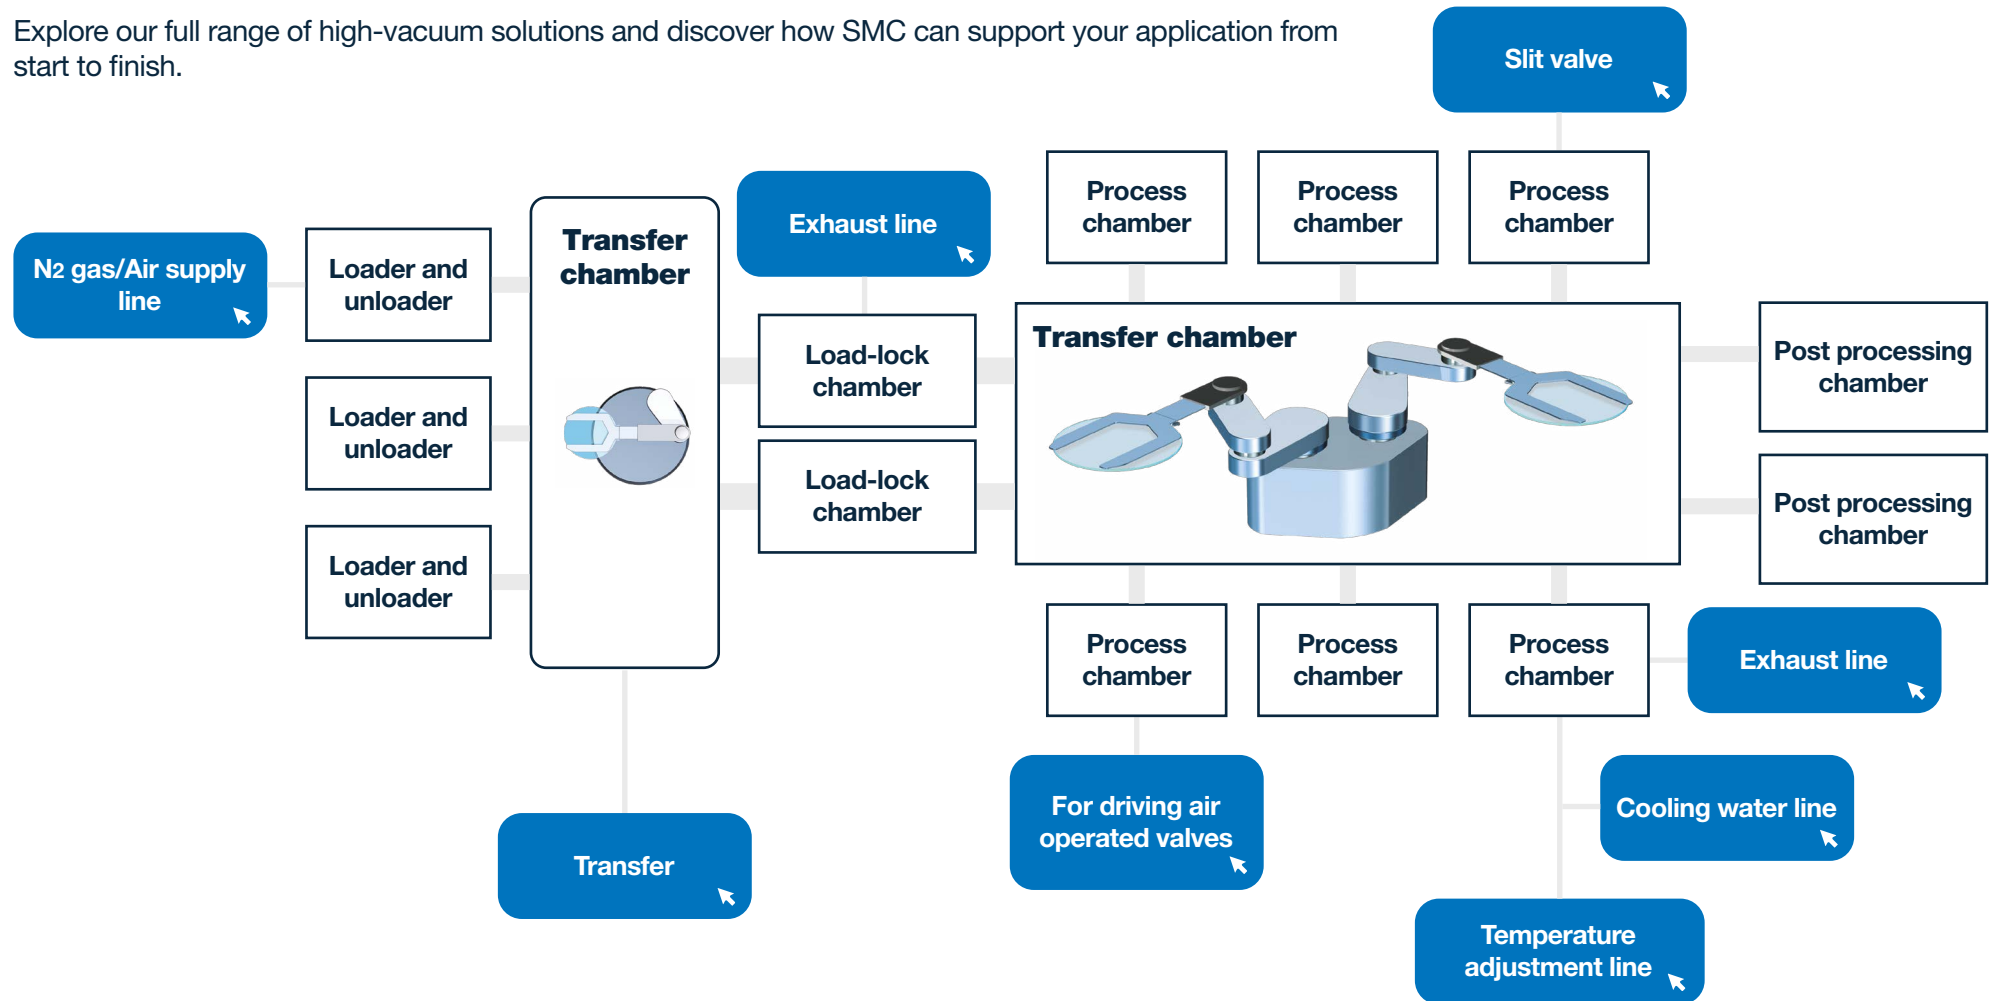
Explore our full range of high-vacuum solutions and discover how SMC can support your application from start to finish.

Slit valve

N2 gas/Air supply line

Loader and unloader

Loader and unloader

Loader and unloader

Transfer chamber

Exhaust line

Load-lock chamber

Load-lock chamber

Process chamber

Process chamber

Process chamber

Transfer chamber

Post processing chamber

Post processing chamber

Process chamber

Process chamber

Process chamber

Exhaust line

Cooling water line

For driving air operated valves

Transfer

Temperature adjustment line